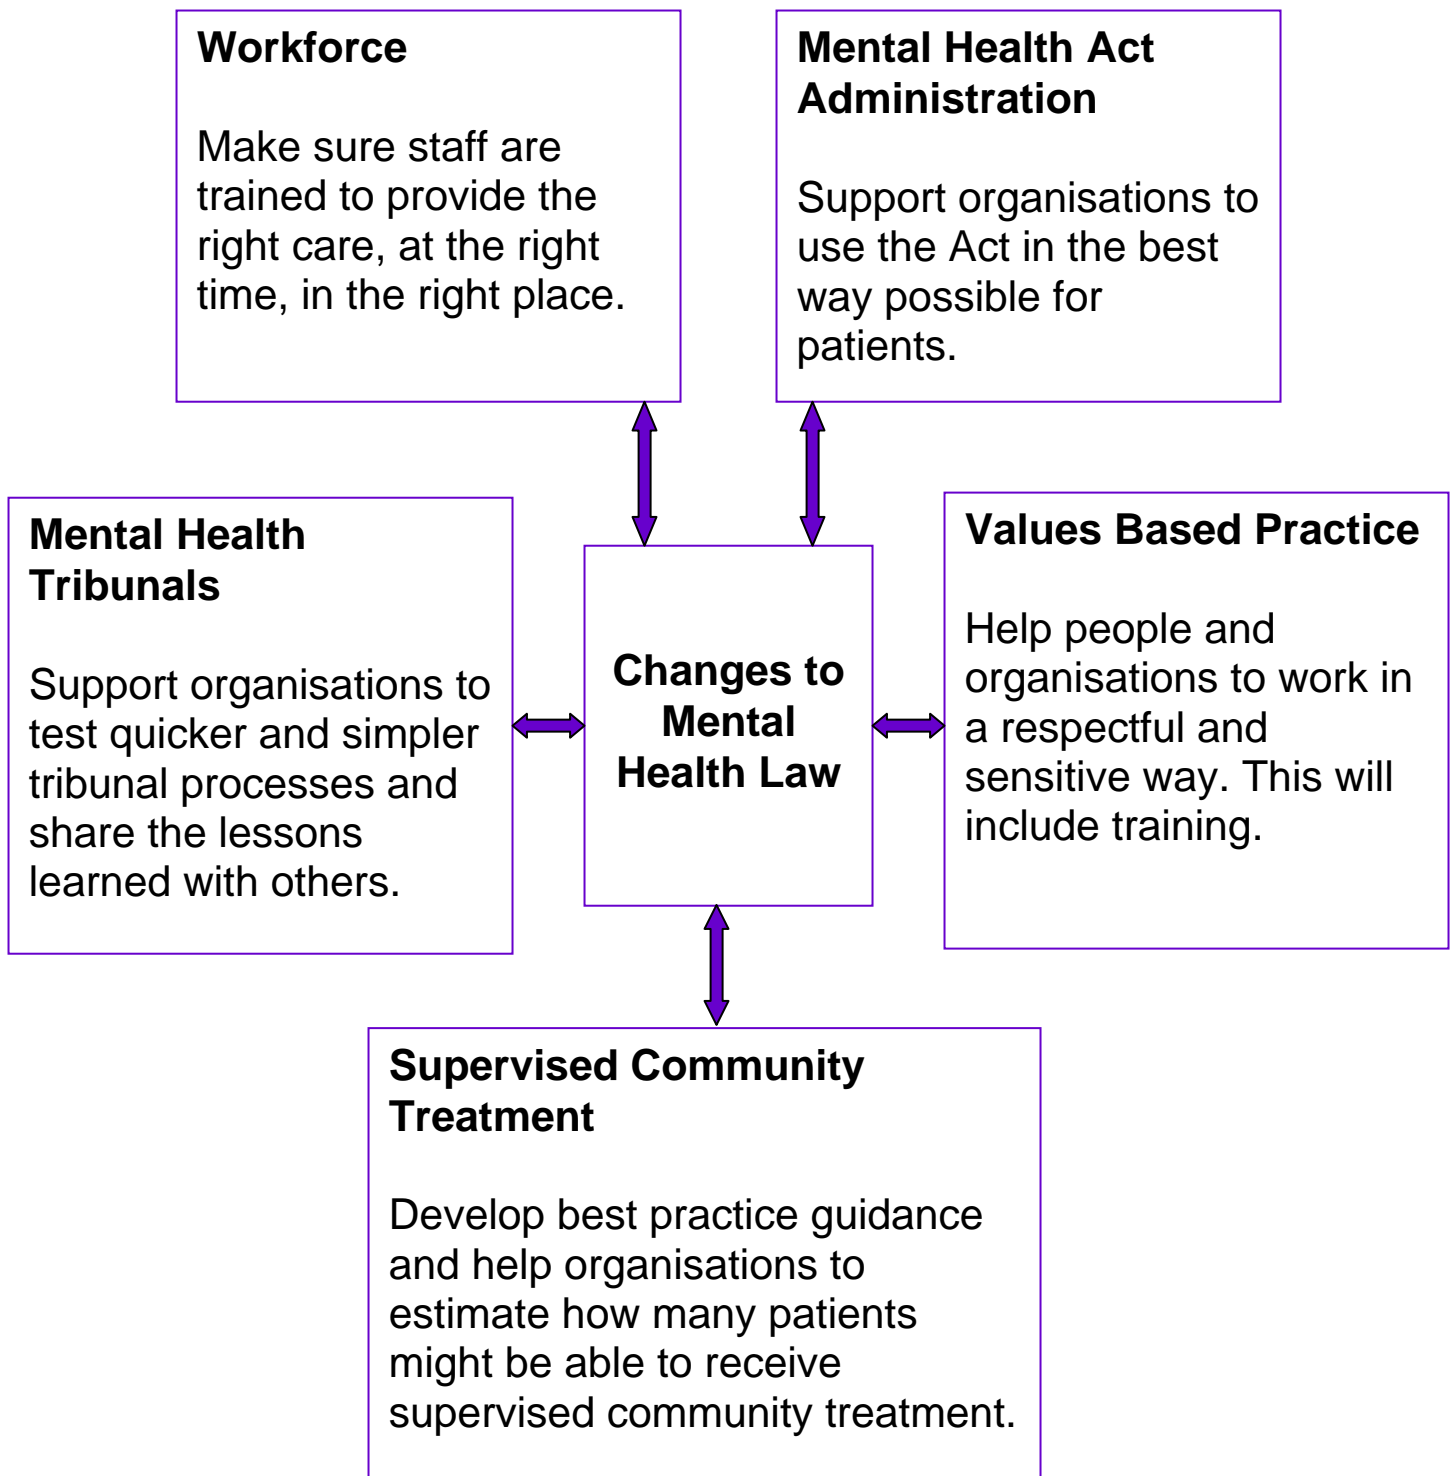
Workforce

Make sure staff are trained to provide the right care, at the right time, in the right place.

Mental Health Act Administration

Support organisations to use the Act in the best way possible for patients.

Mental Health Tribunals

Support organisations to test quicker and simpler tribunal processes and share the lessons learned with others.

Changes to Mental Health Law

Values Based Practice

Help people and organisations to work in a respectful and sensitive way. This will include training.

Supervised Community Treatment

Develop best practice guidance and help organisations to estimate how many patients might be able to receive supervised community treatment.